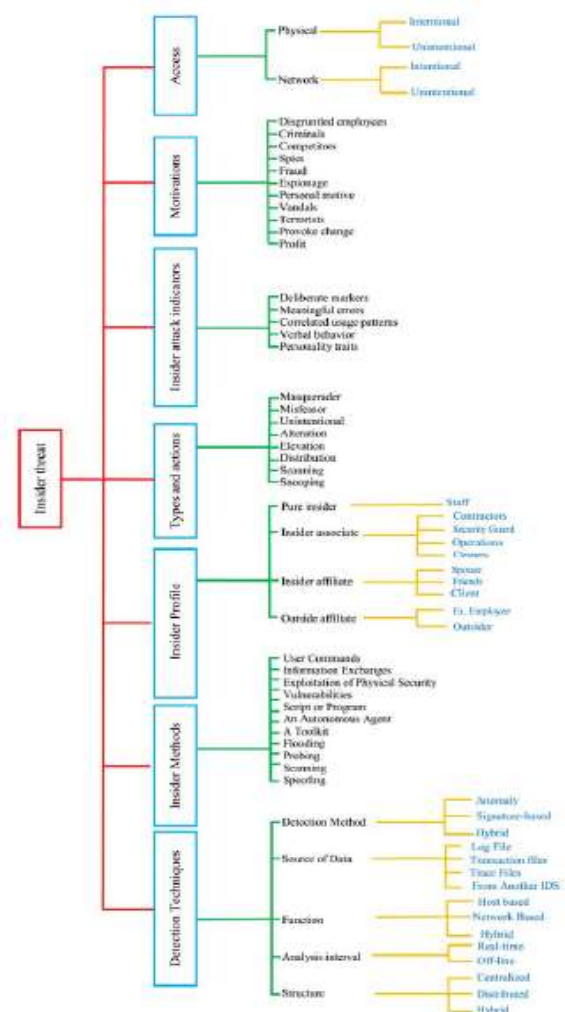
Insider threat

Access
Physical
Intentional
Unintentional
Network
Intentional
Unintentional

Motivations
Disgruntled employees
Criminals
Competitors
Spies
Fraud
Espionage
Personal motive
Vandals
Terrorists
Provoke change
Profit

Insider attack indicators
Deliberate markers
Meaningful errors
Correlated usage patterns
Verbal behavior
Personality traits

Types and actions
Masquerader
Misfeasor
Unintentional
Alteration
Elevation
Distribution
Scanning
Snooping

Insider Profile
Pure insider
Staff
Insider associate
Contractors
Security Guard
Operations
Cleaners
Insider affiliate
Spouse
Friends
Client
Outside affiliate
Ex. Employee
Outsider

Insider Methods
User Commands
Information Exchanges
Exploitation of Physical Security
Vulnerabilities
Script or Program
An Autonomous Agent
A Toolkit
Flooding
Probing
Scanning
Spoofing

Detection Techniques
Detection Method
Anomaly
Signature-based
Hybrid
Source of Data
Log File
Transaction files
Trace Files
From Another IDS
Function
Host based
Network Based
Hybrid
Analysis interval
Real-time
Off-line
Structure
Centralized
Distributed
Hybrid